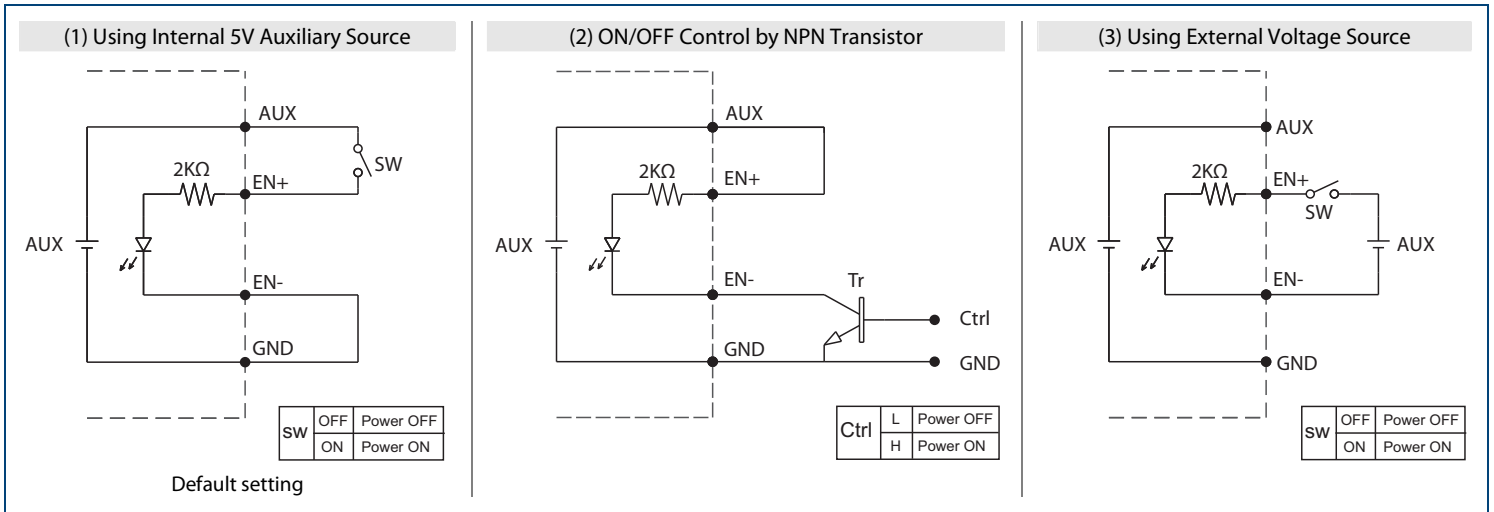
(1) Using Internal 5V Auxiliary Source

AUX

SW

2KΩ

EN+

AUX

EN-

GND

| SW | OFF | Power OFF |
|---|---|---|
| | ON | Power ON |

Default setting

(2) ON/OFF Control by NPN Transistor

AUX

2KΩ

EN+

AUX

EN-

Tr

Ctrl

GND

GND

| Ctrl | L | Power OFF |
|---|---|---|
| | H | Power ON |

(3) Using External Voltage Source

AUX

2KΩ

EN+

SW

AUX

AUX

EN-

GND

| SW | OFF | Power OFF |
|---|---|---|
| | ON | Power ON |